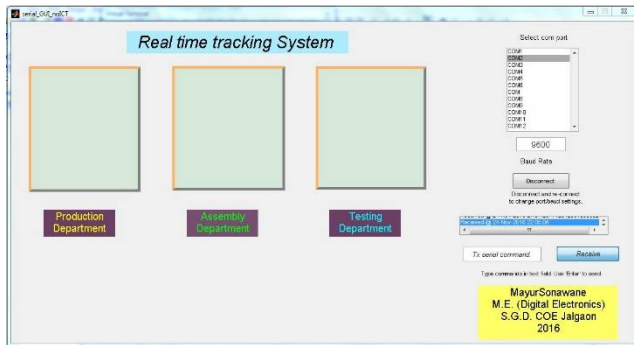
serial_GUI_rv2CT

Real time tracking System

Production Department

Assembly Department

Testing Department

Select com port

COM1
COM2
COM3
COM4
COM5
COM6
COM7
COM8
COM9
COM10
COM11
COM12

9600

Baud Rate

Disconnect

Disconnect and re-connect to change port/baud settings.

Received @ 24-Nov-2016 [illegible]

Tx serial command.

Receive

Type commands in text field. Use 'Enter' to send.

MayurSonawane
M.E. (Digital Electronics)
S.G.D. COE Jalgaon
2016